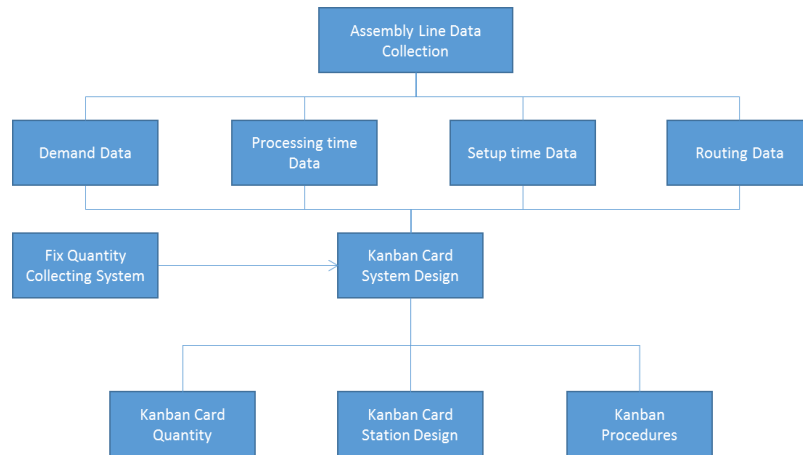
Assembly Line Data Collection

Demand Data

Processing time Data

Setup time Data

Routing Data

Fix Quantity Collecting System

Kanban Card System Design

Kanban Card Quantity

Kanban Card Station Design

Kanban Procedures